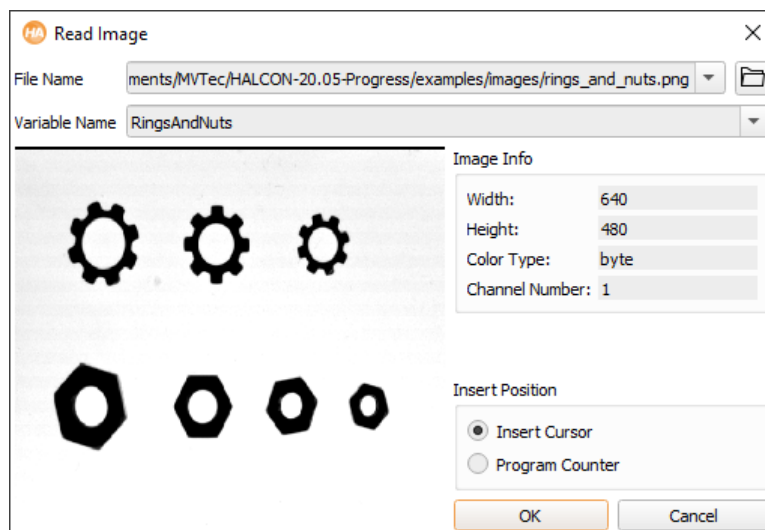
HA Read Image

×

File Name ments/MVTec/HALCON-20.05-Progress/examples/images/rings_and_nuts.png

Variable Name RingsAndNuts

Image Info

| Width: | 640 |
|---|---|
| Height: | 480 |
| Color Type: | byte |
| Channel Number: | 1 |

Insert Position

Insert Cursor

Program Counter

OK

Cancel